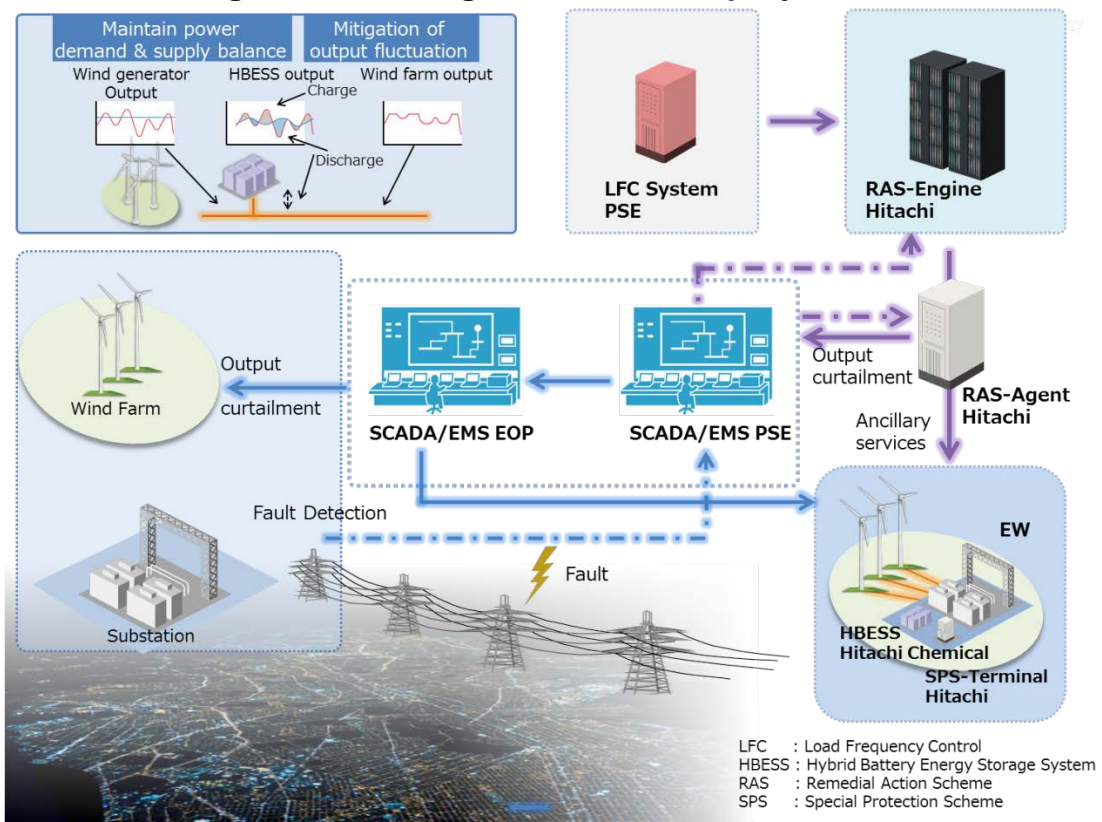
Maintain power demand & supply balance

Mitigation of output fluctuation

Wind generator Output

HBESS output

Wind farm output

Charge

Discharge

LFC System PSE

RAS-Engine Hitachi

Wind Farm

Output curtailment

SCADA/EMS EOP

SCADA/EMS PSE

Output curtailment

RAS-Agent Hitachi

Ancillary services

Fault Detection

Fault

EW

Substation

HBESS Hitachi Chemical

SPS-Terminal Hitachi

LFC : Load Frequency Control
HBESS : Hybrid Battery Energy Storage System
RAS : Remedial Action Scheme
SPS : Special Protection Scheme